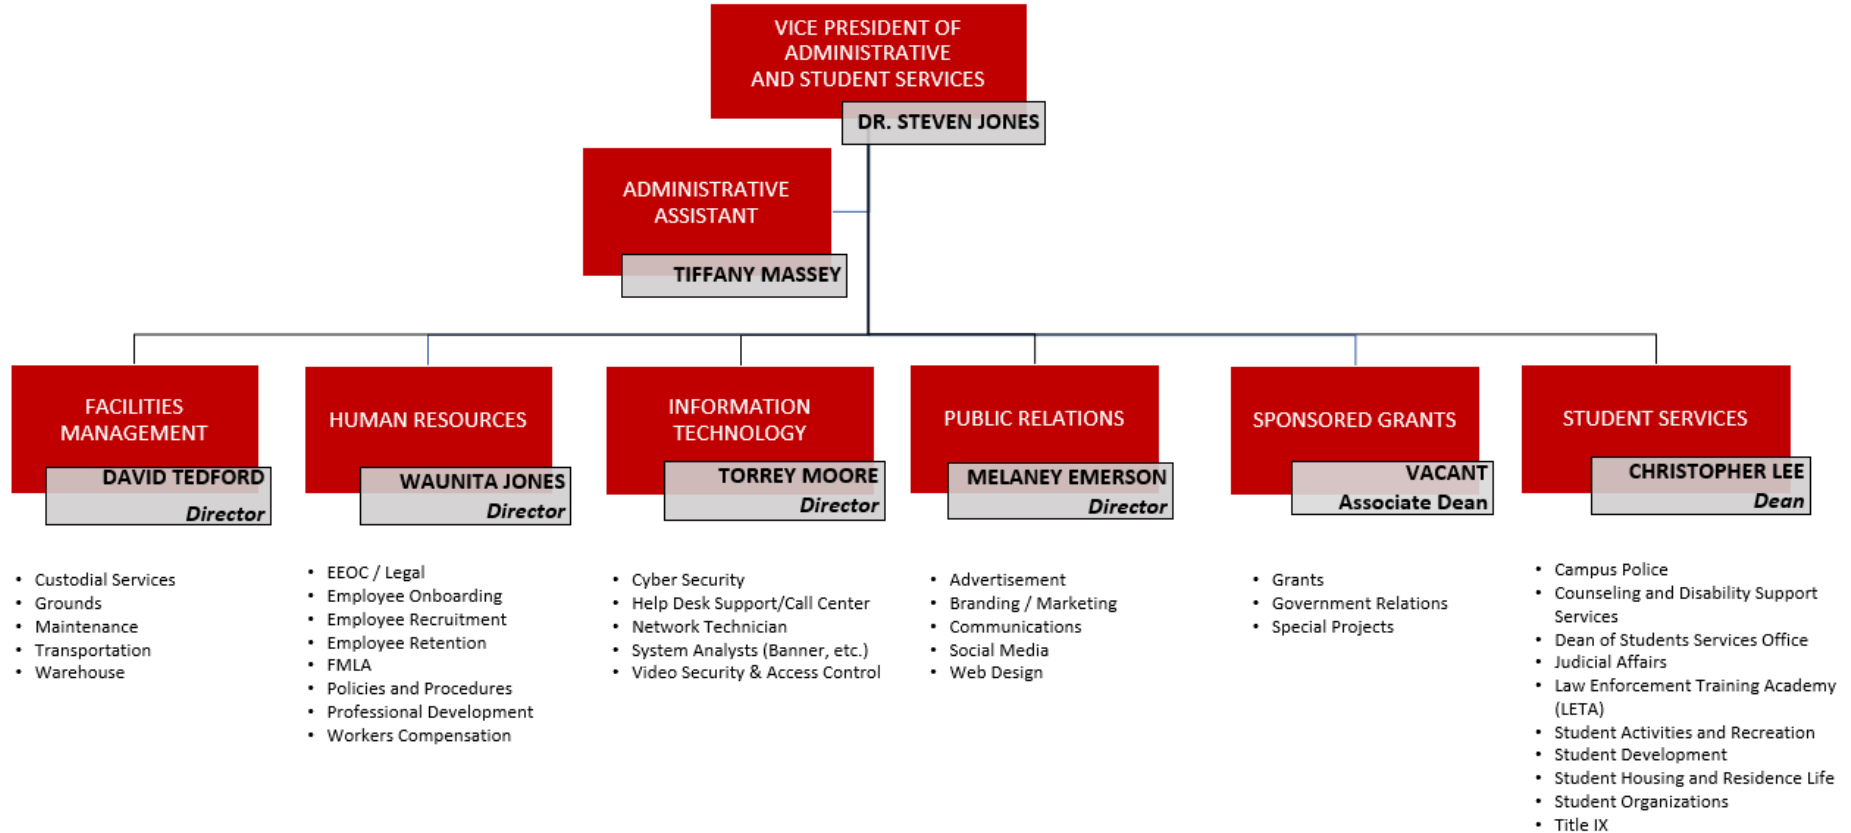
VICE PRESIDENT OF ADMINISTRATIVE AND STUDENT SERVICES
DR. STEVEN JONES

ADMINISTRATIVE ASSISTANT
TIFFANY MASSEY

FACILITIES MANAGEMENT
DAVID TEDFORD
Director

- Custodial Services
- Grounds
- Maintenance
- Transportation
- Warehouse

HUMAN RESOURCES
WAUNITA JONES
Director

- EEOC / Legal
- Employee Onboarding
- Employee Recruitment
- Employee Retention
- FMLA
- Policies and Procedures
- Professional Development
- Workers Compensation

INFORMATION TECHNOLOGY
TORREY MOORE
Director

- Cyber Security
- Help Desk Support/Call Center
- Network Technician
- System Analysts (Banner, etc.)
- Video Security & Access Control

PUBLIC RELATIONS
MELANEY EMERSON
Director

- Advertisement
- Branding / Marketing
- Communications
- Social Media
- Web Design

SPONSORED GRANTS
VACANT
Associate Dean

- Grants
- Government Relations
- Special Projects

STUDENT SERVICES
CHRISTOPHER LEE
Dean

- Campus Police
- Counseling and Disability Support Services
- Dean of Students Services Office
- Judicial Affairs
- Law Enforcement Training Academy (LETA)
- Student Activities and Recreation
- Student Development
- Student Housing and Residence Life
- Student Organizations
- Title IX